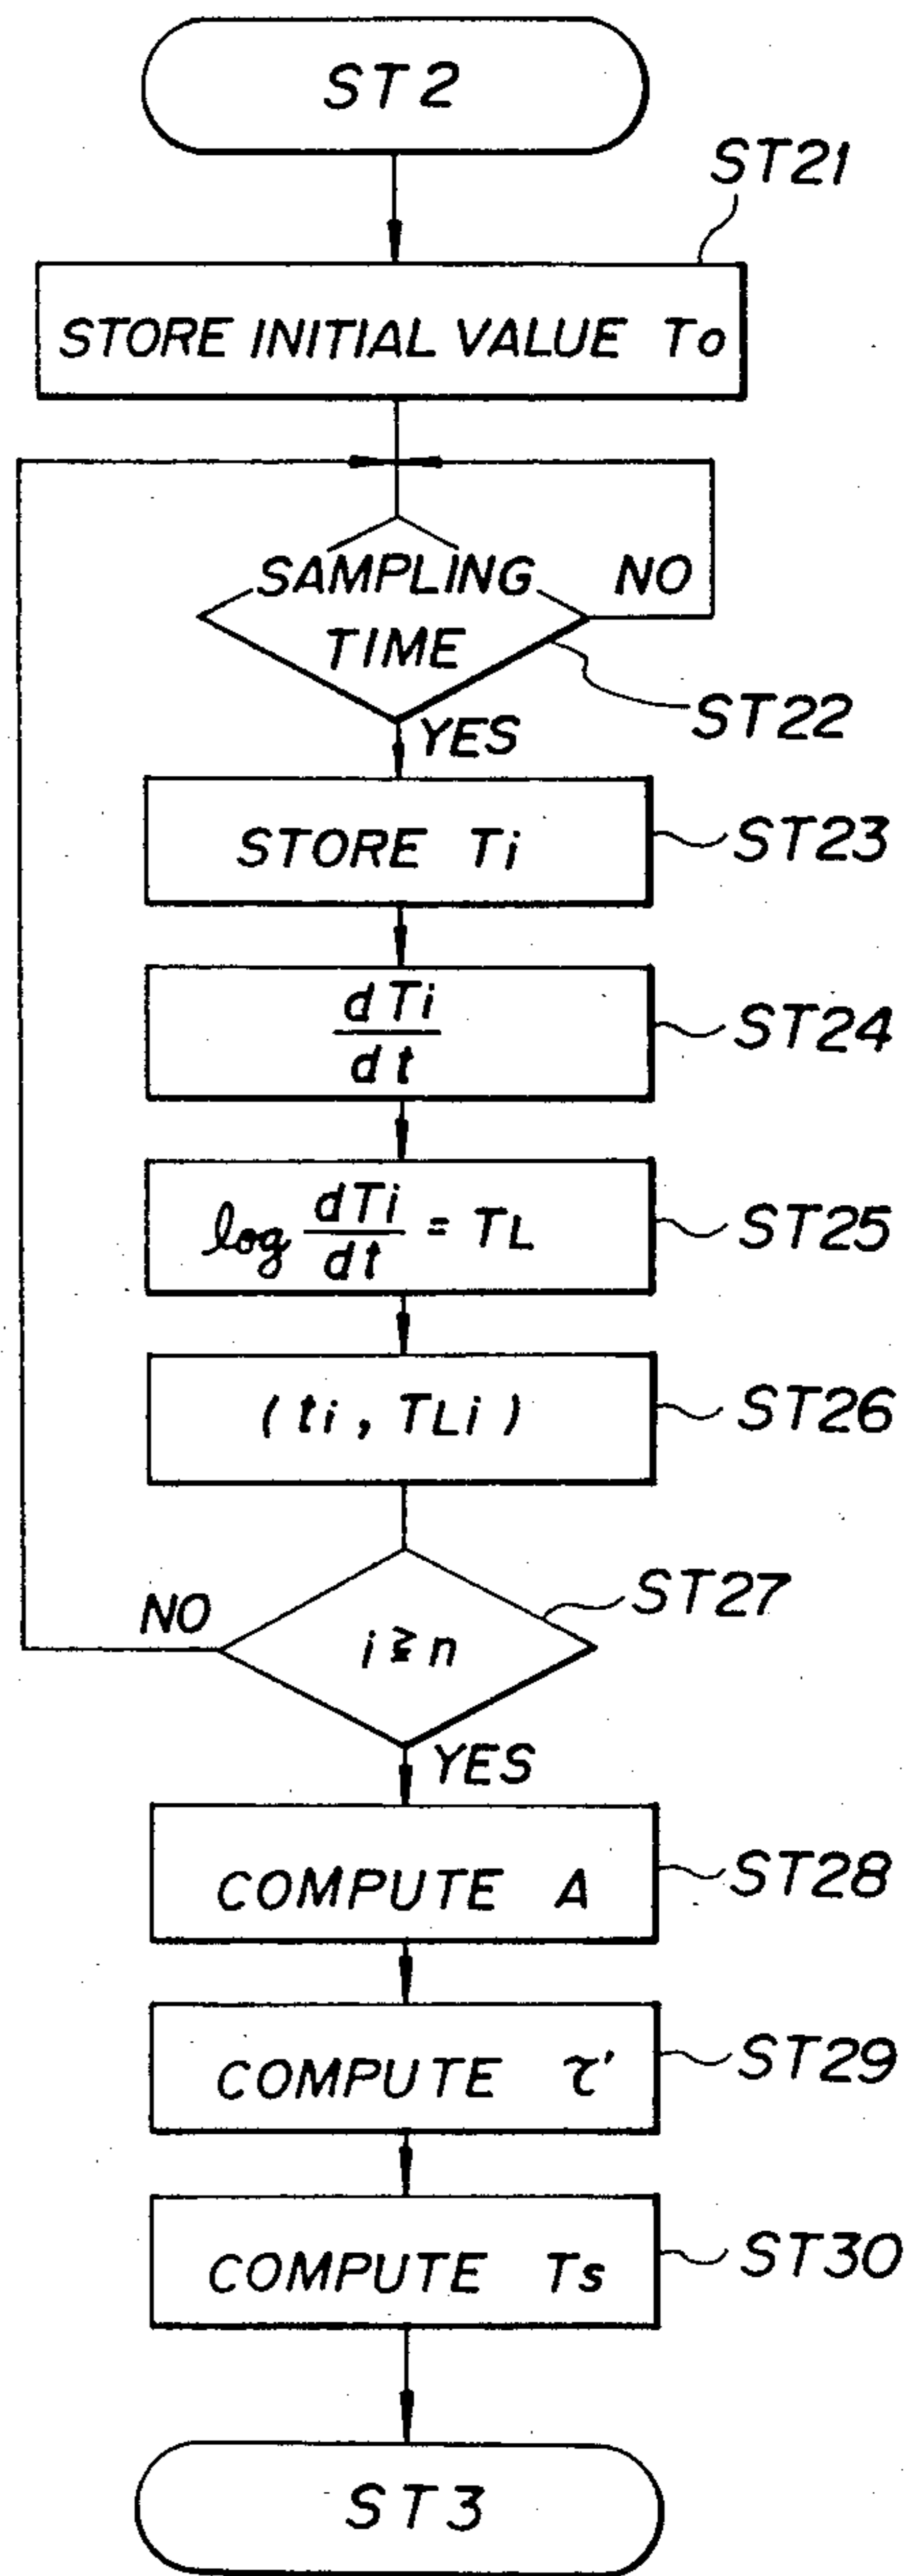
ST 2

ST21

STORE INITIAL VALUE To

SAMPLING TIME

NO

ST22

YES

STORE Ti

ST23

$\frac{dTi}{dt}$

ST24

$\log \frac{dTi}{dt} = T_L$

ST25

( ti , TLi )

ST26

ST27

NO

$i \geqq n$

YES

COMPUTE A

ST28

COMPUTE $\tau'$

ST29

COMPUTE Ts

ST30

ST 3